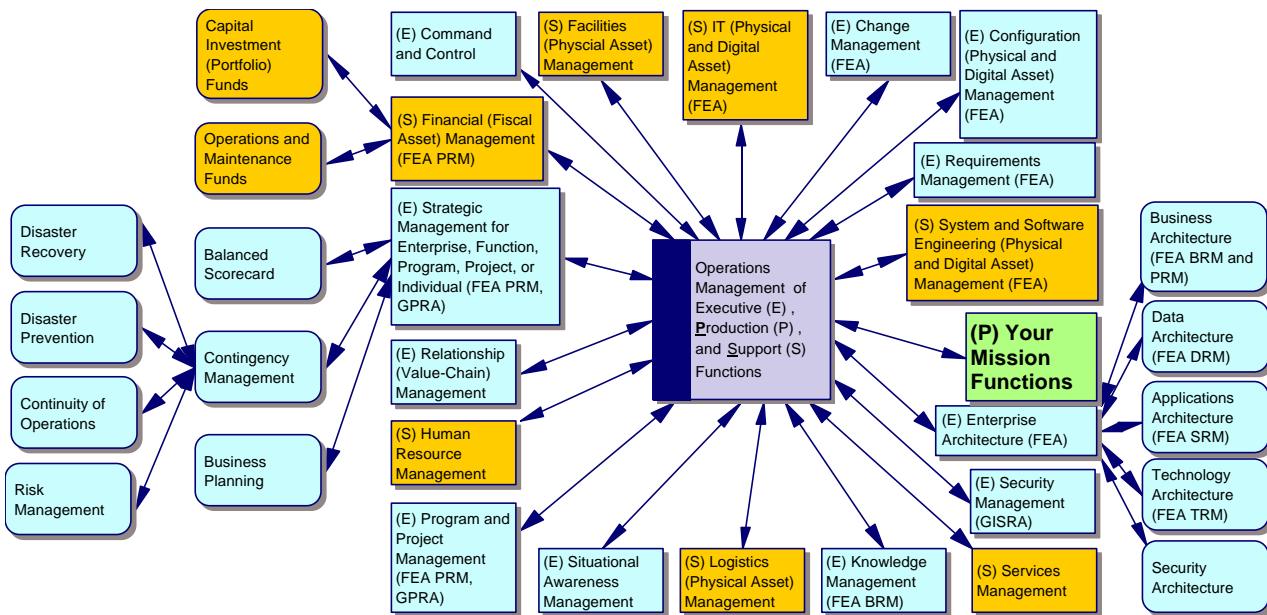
Capital Investment (Portfolio) Funds

Operations and Maintenance Funds

(E) Command and Control

(S) Facilities (Physcial Asset) Management

(S) IT (Physical and Digital Asset) Management (FEA)

(E) Change Management (FEA)

(E) Configuration (Physical and Digital Asset) Management (FEA)

(S) Financial (Fiscal Asset) Management (FEA PRM)

(E) Requirements Management (FEA)

Disaster Recovery

Balanced Scorecard

(E) Strategic Management for Enterprise, Function, Program, Project, or Individual (FEA PRM, GPRA)

(S) System and Software Engineering (Physical and Digital Asset) Management (FEA)

Business Architecture (FEA BRM and PRM)

Disaster Prevention

Contingency Management

Operations Management of Executive (E), Production (P), and Support (S) Functions

(P) Your Mission Functions

Data Architecture (FEA DRM)

(E) Relationship (Value-Chain) Management

Continuity of Operations

Applications Architecture (FEA SRM)

(E) Enterprise Architecture (FEA)

(S) Human Resource Management

Business Planning

Technology Architecture (FEA TRM)

Risk Management

(E) Security Management (GISRA)

(E) Program and Project Management (FEA PRM, GPRA)

Security Architecture

(E) Situational Awareness Management

(S) Logistics (Physical Asset) Management

(E) Knowledge Management (FEA BRM)

(S) Services Management